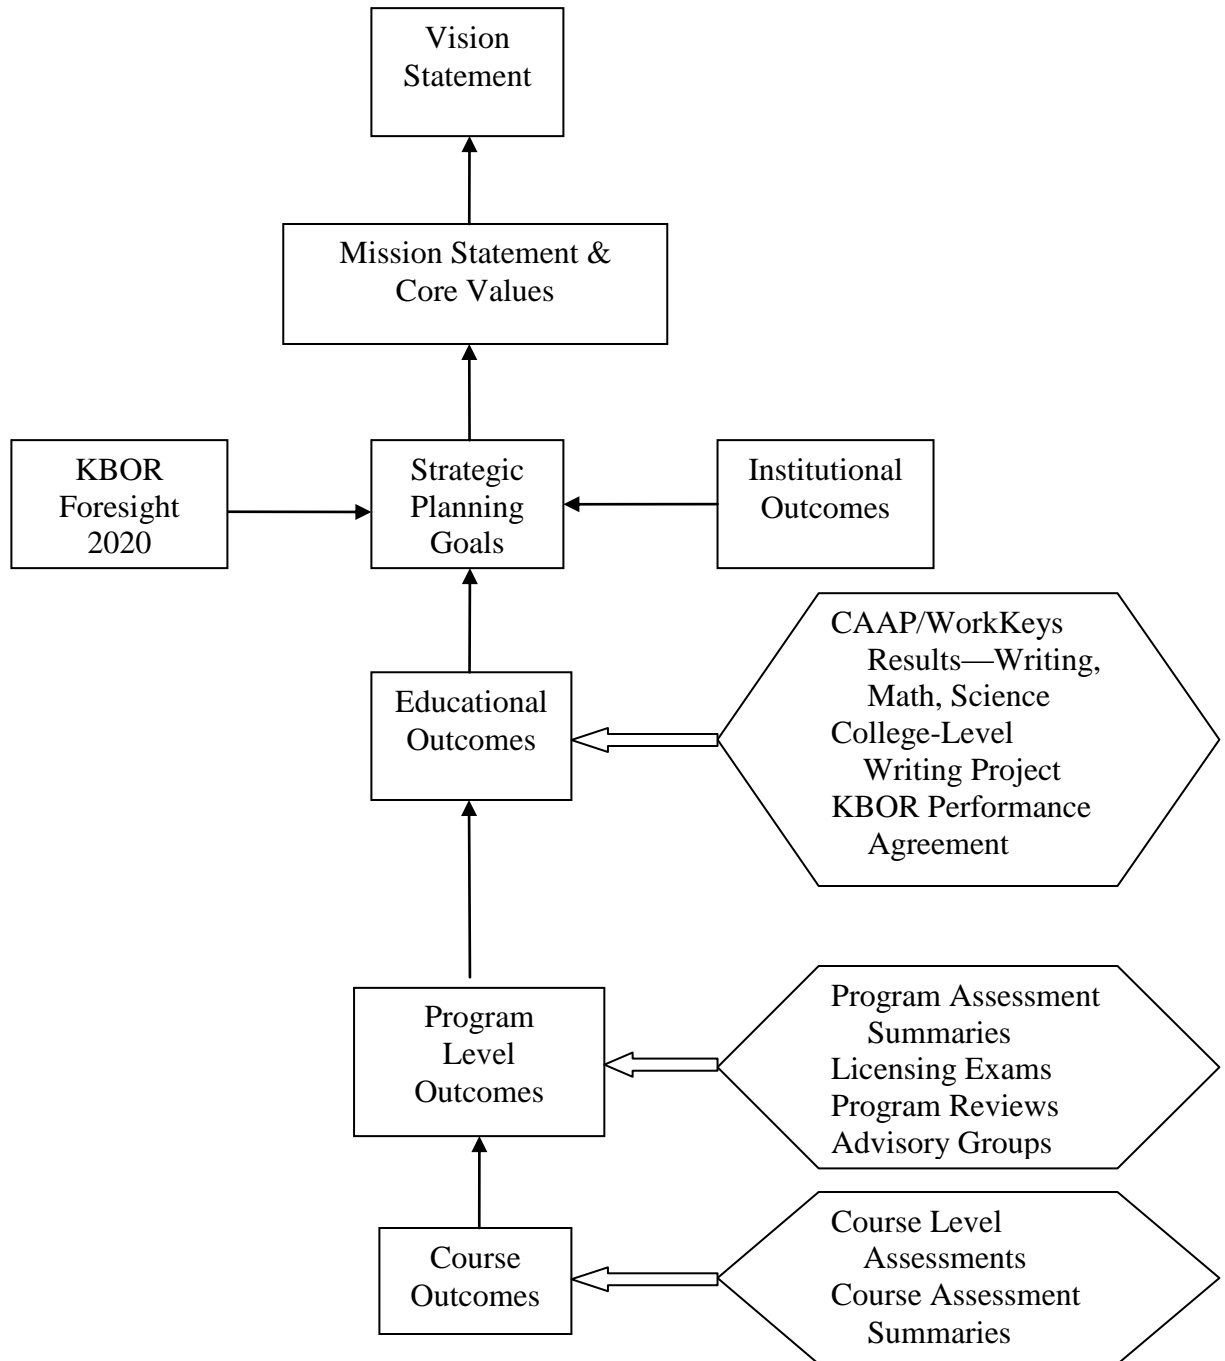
Vision Statement

Mission Statement & Core Values

KBOR Foresight 2020

Strategic Planning Goals

Institutional Outcomes

Educational Outcomes

CAAP/WorkKeys Results—Writing, Math, Science
College-Level Writing Project
KBOR Performance Agreement

Program Level Outcomes

Program Assessment Summaries
Licensing Exams
Program Reviews
Advisory Groups

Course Outcomes

Course Level Assessments
Course Assessment Summaries